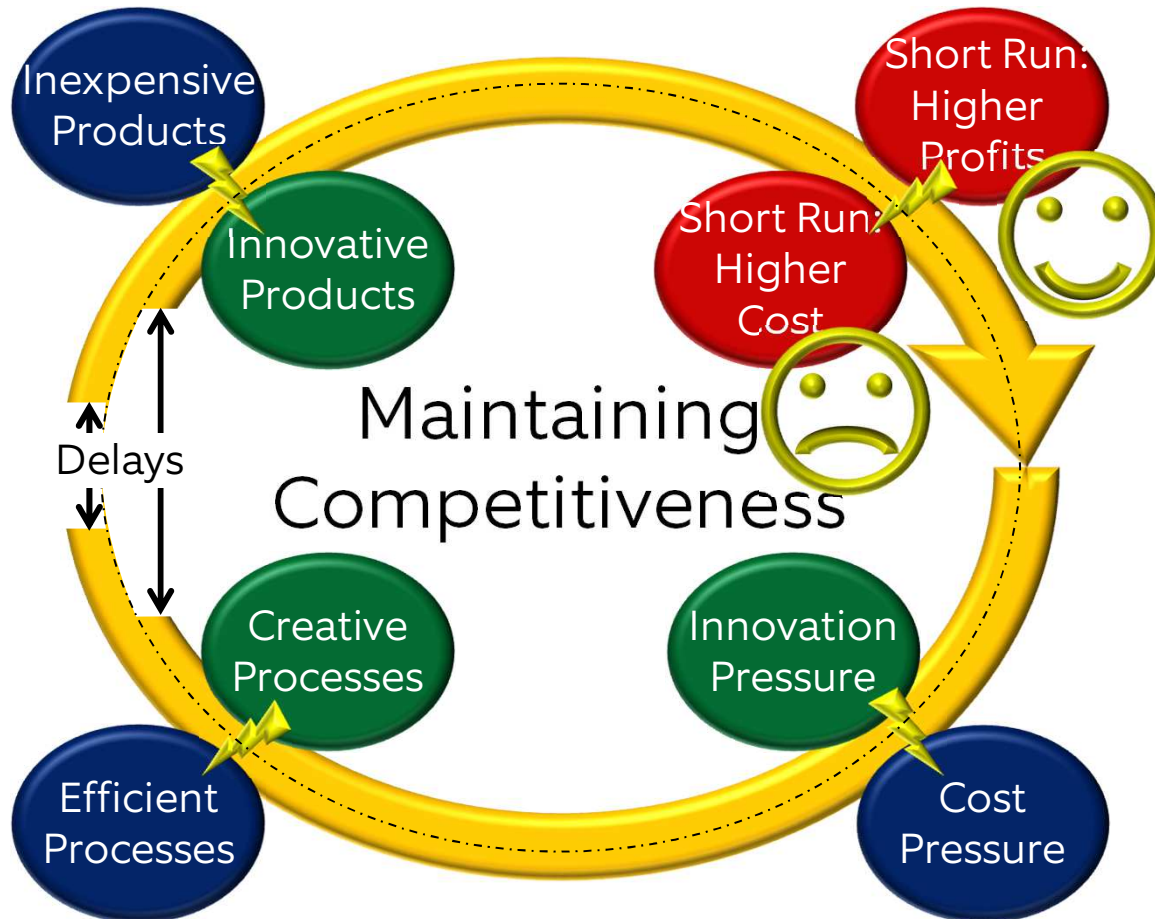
Inexpensive Products

Short Run: Higher Profits

Innovative Products

Short Run: Higher Cost

Maintaining Competitiveness

Delays

Creative Processes

Innovation Pressure

Efficient Processes

Cost Pressure